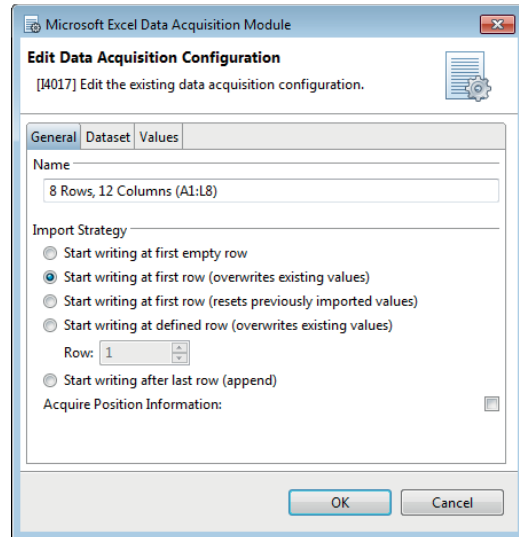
Microsoft Excel Data Acquisition Module

Edit Data Acquisition Configuration

[I4017] Edit the existing data acquisition configuration.

General Dataset Values

Name

8 Rows, 12 Columns (A1:L8)

Import Strategy

Start writing at first empty row

Start writing at first row (overwrites existing values)

Start writing at first row (resets previously imported values)

Start writing at defined row (overwrites existing values)

Row: 1

Start writing after last row (append)

Acquire Position Information:

OK Cancel